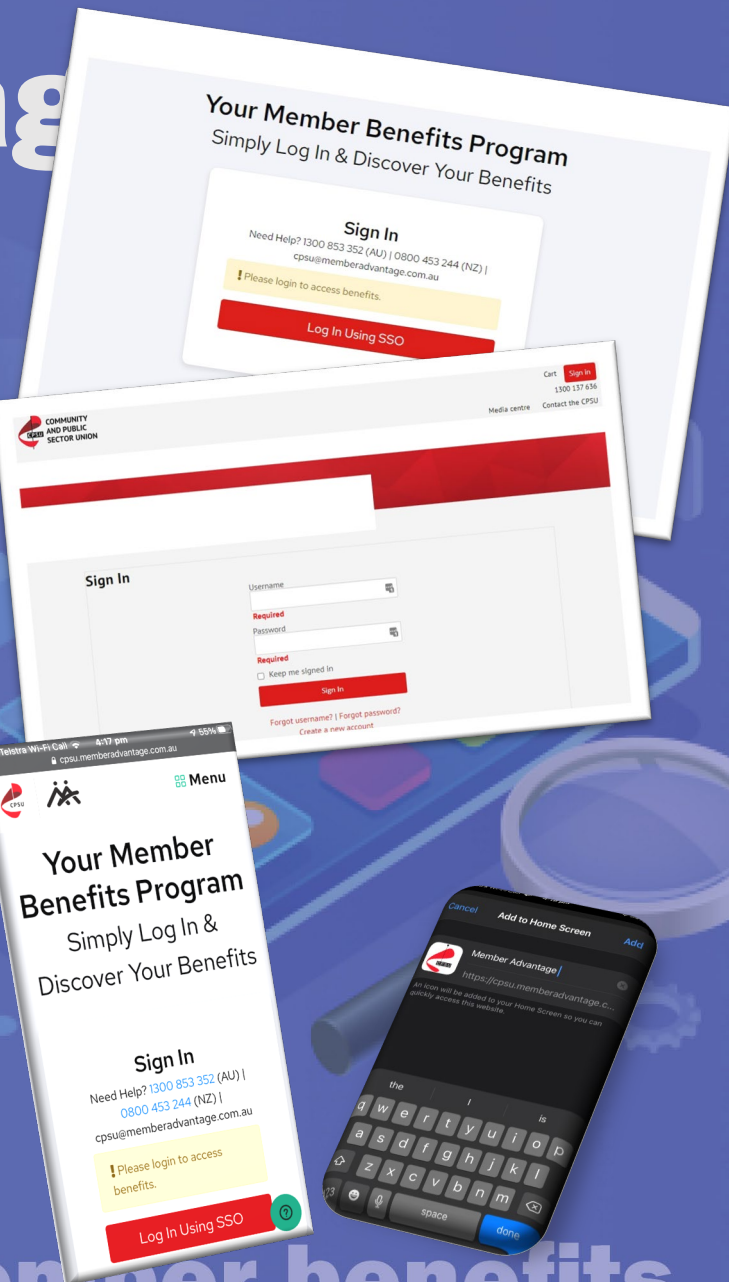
ng

Your Member Benefits Program
Simply Log In & Discover Your Benefits

Sign In
Need Help? 1300 853 352 (AU) | 0800 453 244 (NZ) | cpsu@memberadvantage.com.au

! Please login to access benefits.

Log In Using SSO

Cart Sign In
1300 137 636
Media centre Contact the CPSU

COMMUNITY AND PUBLIC SECTOR UNION

Sign In
Username
Required
Password
Required
Keep me signed in
Sign In
Forgot username? | Forgot password?
Create a new account

Telstra Wi-Fi Call 4:17 pm 55%
cpsu.memberadvantage.com.au

CPSU

Menu

Your Member Benefits Program
Simply Log In & Discover Your Benefits

Sign In
Need Help? 1300 853 352 (AU) | 0800 453 244 (NZ) | cpsu@memberadvantage.com.au

! Please login to access benefits.

Log In Using SSO

Cancel Add to Home Screen Add
Member Advantage
https://cpsu.memberadvantage.c...
An icon will be added to your Home Screen so you can quickly access this website.

the I is
q w e r t y u i o p
a s d f g h j k l
z x c v b n m
123 space done

mber benefits